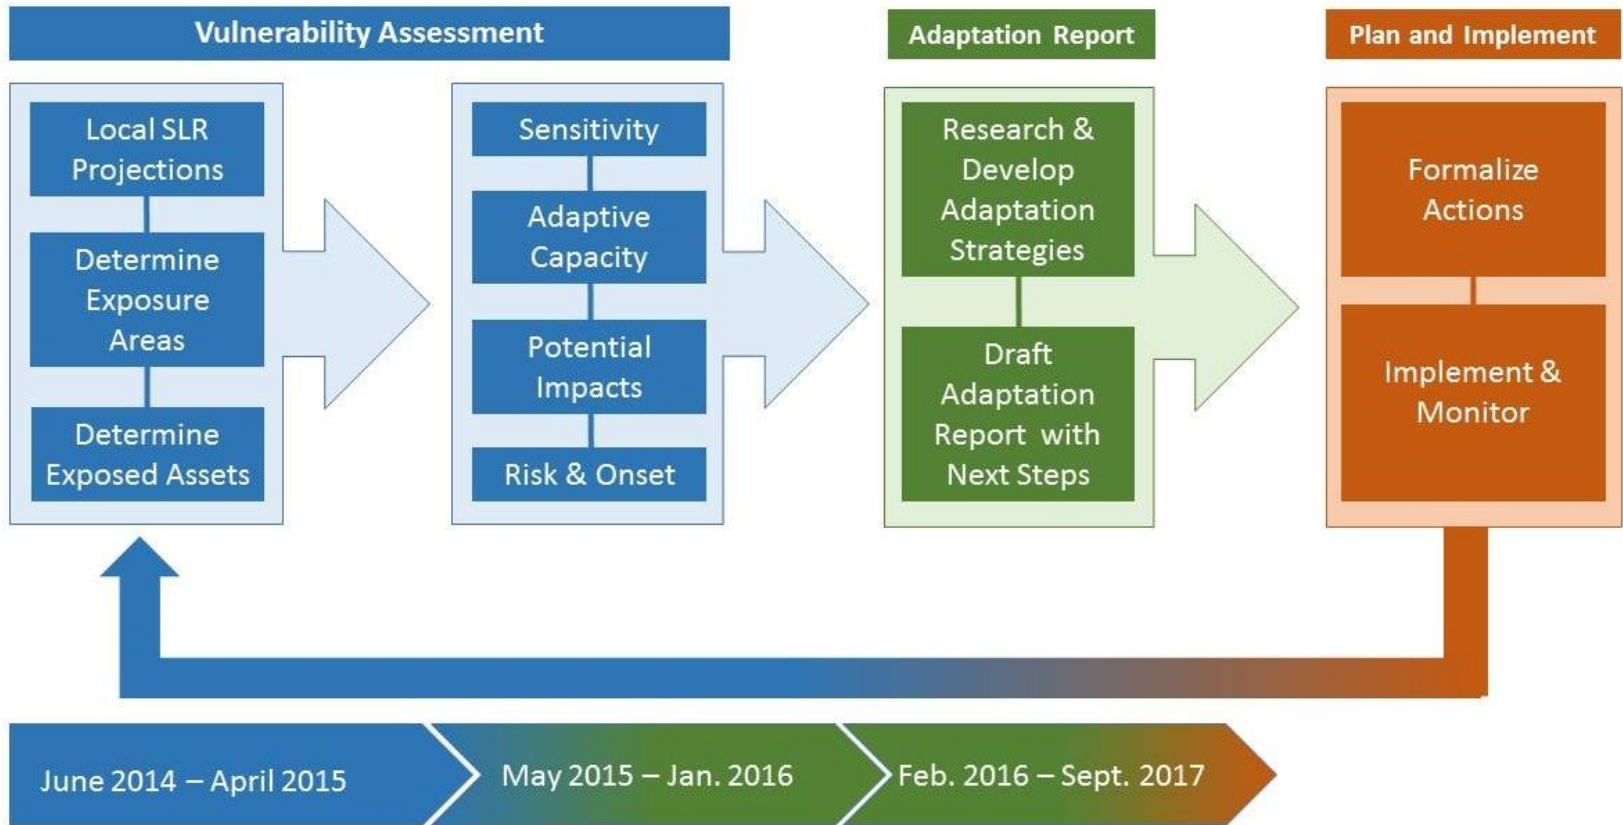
Vulnerability Assessment

Adaptation Report

Plan and Implement

Local SLR Projections

Determine Exposure Areas

Determine Exposed Assets

Sensitivity

Adaptive Capacity

Potential Impacts

Risk & Onset

Research & Develop Adaptation Strategies

Draft Adaptation Report with Next Steps

Formalize Actions

Implement & Monitor

June 2014 – April 2015

May 2015 – Jan. 2016

Feb. 2016 – Sept. 2017